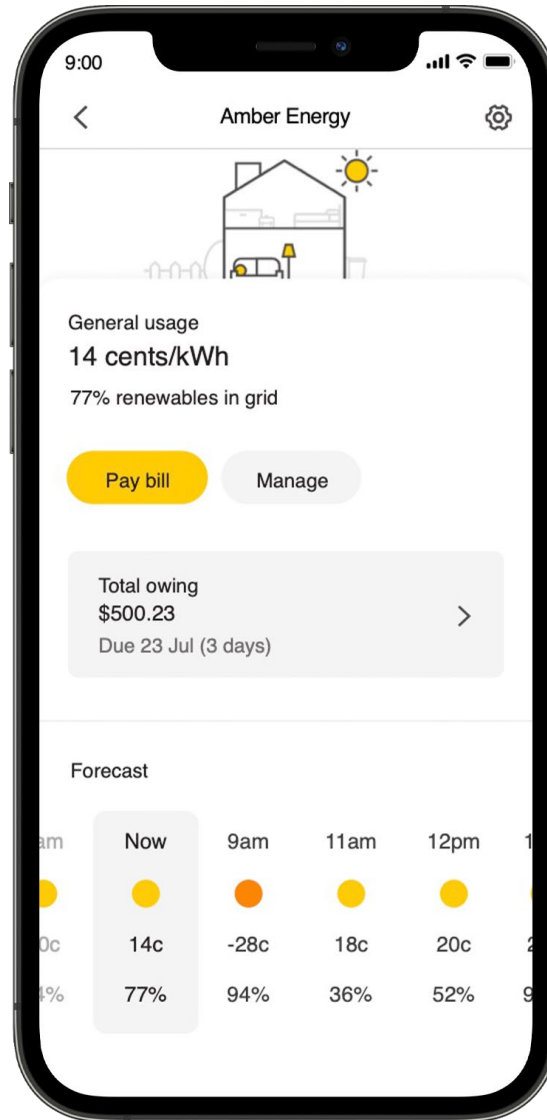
9:00

Amber Energy

General usage
14 cents/kWh
77% renewables in grid

Pay bill
Manage

Total owing
$500.23
Due 23 Jul (3 days)

Forecast

| am | Now | 9am | 11am | 12pm | 1 |
|---|---|---|---|---|---|
| 0c | 14c | -28c | 18c | 20c | 2 |
| 4% | 77% | 94% | 36% | 52% | 9 |